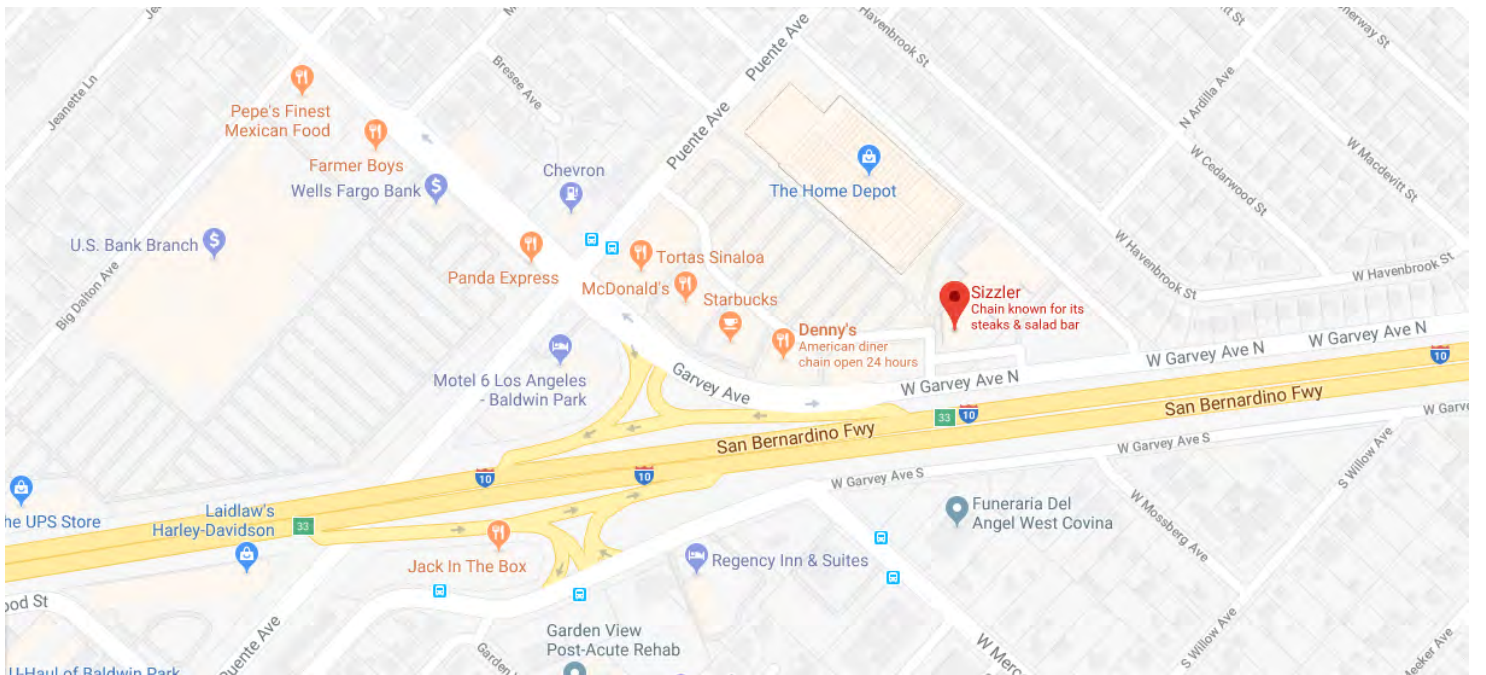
Jeanette Ln
Bresee Ave
Puente Ave
Puente Ave
Havenbrook St
N Ardilla Ave
W Macdevitt St
W Cedarwood St
Pepe's Finest Mexican Food
Farmer Boys
Wells Fargo Bank
Chevron
The Home Depot
U.S. Bank Branch
Big Dalton Ave
Panda Express
Tortas Sinaloa
McDonald's
Starbucks
W Havenbrook St
W Havenbrook St
Sizzler
Chain known for its steaks & salad bar
Denny's
American diner chain open 24 hours
W Garvey Ave N
W Garvey Ave N
Motel 6 Los Angeles - Baldwin Park
Garvey Ave
W Garvey Ave N
33
10
10
San Bernardino Fwy
San Bernardino Fwy
W Garvey Ave S
W Garve
S Willow Ave
10
10
W Garvey Ave S
he UPS Store
Laidlaw's Harley-Davidson
33
Funeraria Del Angel West Covina
W Mossberg Ave
Jack In The Box
Regency Inn & Suites
ood St
Puente Ave
Garden View Post-Acute Rehab
Garden
W Merc
S Willow Ave
Meeker Ave
U-Haul of Baldwin Park